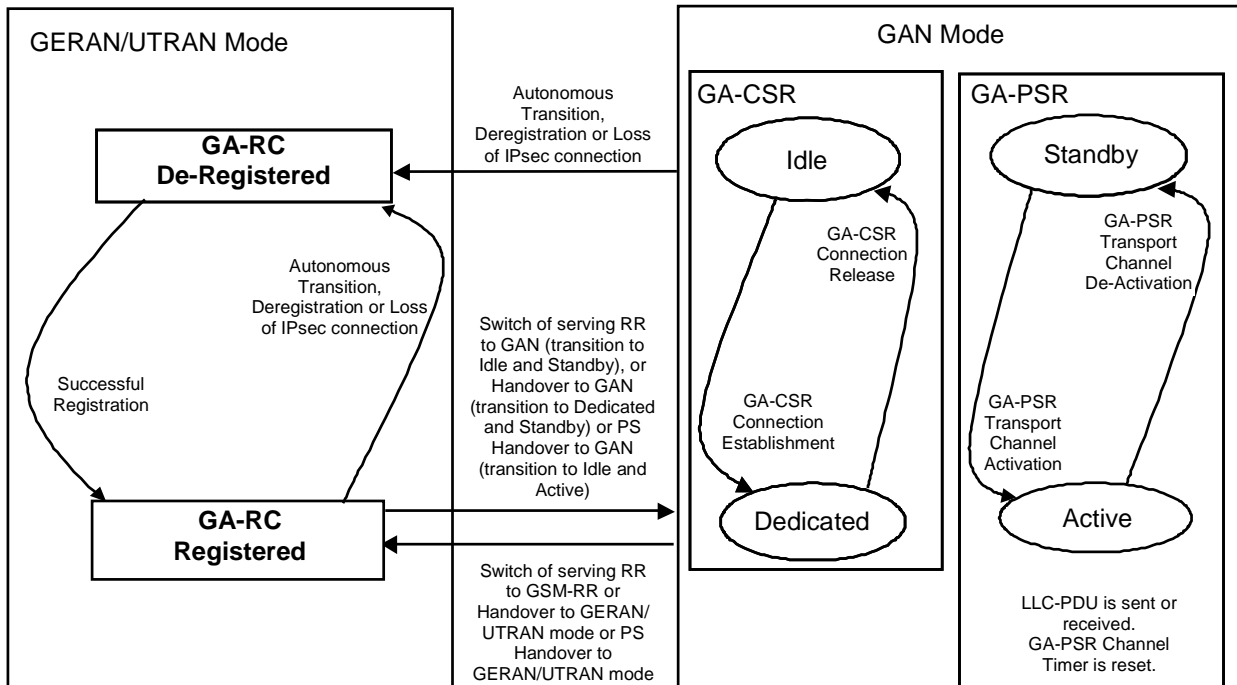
GERAN/UTRAN Mode

GAN Mode

GA-CSR

GA-PSR

Autonomous Transition, Deregistration or Loss of IPsec connection

GA-RC De-Registered

Idle

Standby

GA-CSR Connection Release

GA-PSR Transport Channel De-Activation

Autonomous Transition, Deregistration or Loss of IPsec connection

Switch of serving RR to GAN (transition to Idle and Standby), or Handover to GAN (transition to Dedicated and Standby) or PS Handover to GAN (transition to Idle and Active)

Successful Registration

GA-CSR Connection Establishment

GA-PSR Transport Channel Activation

GA-RC Registered

Dedicated

Active

Switch of serving RR to GSM-RR or Handover to GERAN/ UTRAN mode or PS Handover to GERAN/UTRAN mode

LLC-PDU is sent or received. GA-PSR Channel Timer is reset.